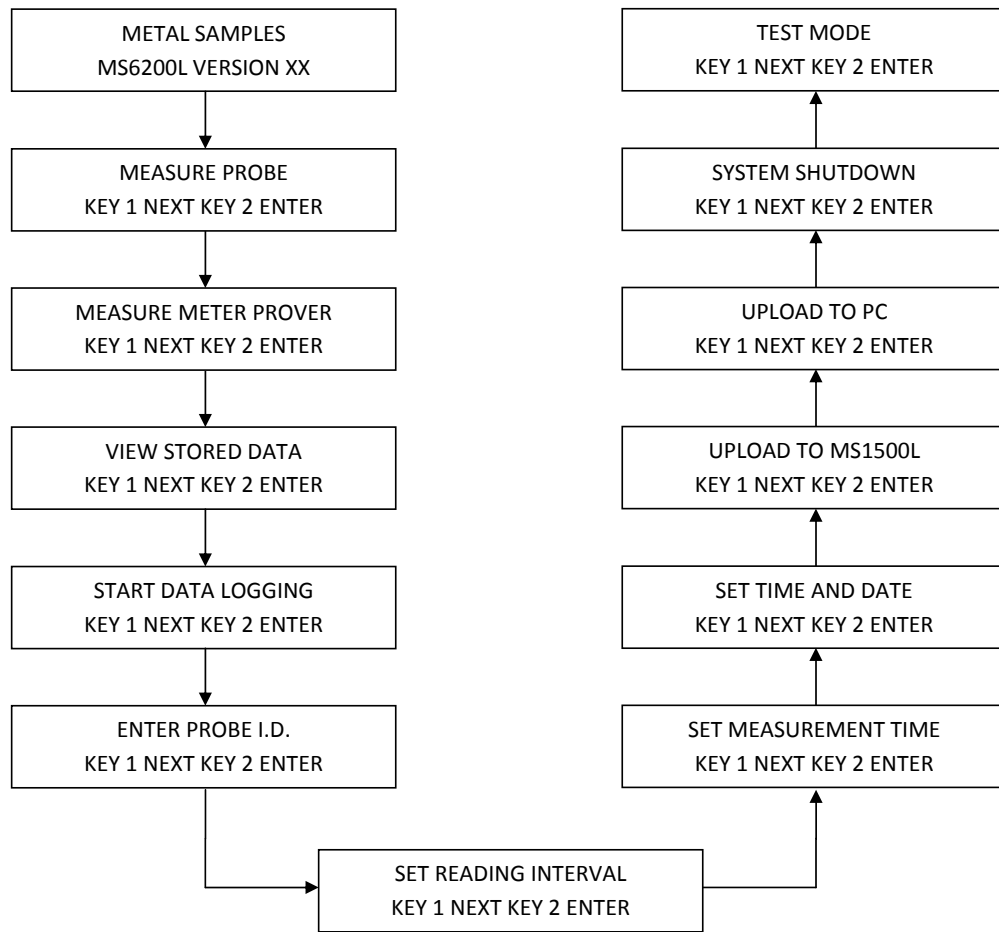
METAL SAMPLES
MS6200L VERSION XX

MEASURE PROBE
KEY 1 NEXT KEY 2 ENTER

MEASURE METER PROVER
KEY 1 NEXT KEY 2 ENTER

VIEW STORED DATA
KEY 1 NEXT KEY 2 ENTER

START DATA LOGGING
KEY 1 NEXT KEY 2 ENTER

ENTER PROBE I.D.
KEY 1 NEXT KEY 2 ENTER

SET READING INTERVAL
KEY 1 NEXT KEY 2 ENTER

SET MEASUREMENT TIME
KEY 1 NEXT KEY 2 ENTER

SET TIME AND DATE
KEY 1 NEXT KEY 2 ENTER

UPLOAD TO MS1500L
KEY 1 NEXT KEY 2 ENTER

UPLOAD TO PC
KEY 1 NEXT KEY 2 ENTER

SYSTEM SHUTDOWN
KEY 1 NEXT KEY 2 ENTER

TEST MODE
KEY 1 NEXT KEY 2 ENTER